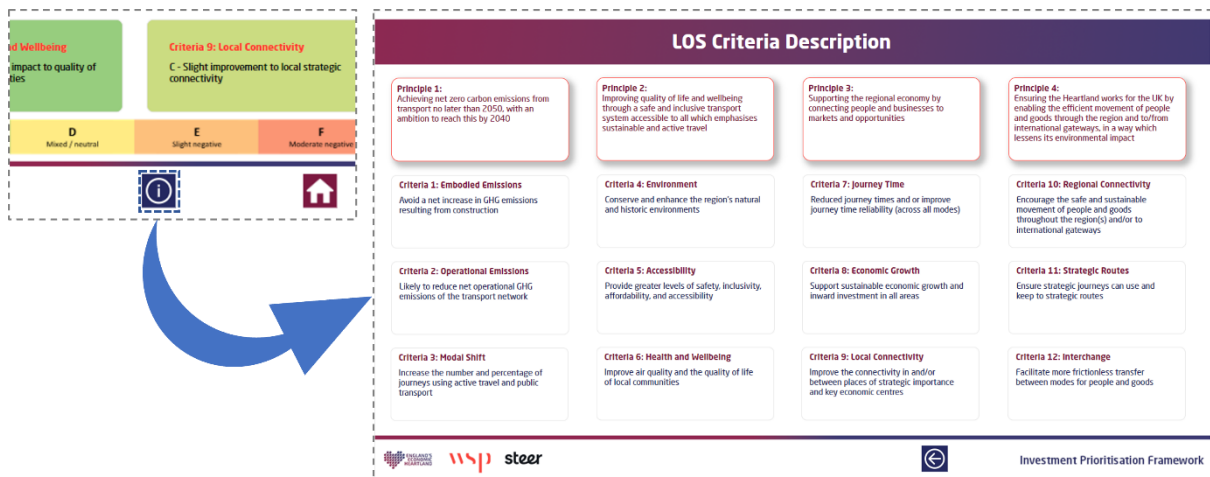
d Wellbeing

impact to quality of ties

Criteria 9: Local Connectivity

C - Slight improvement to local strategic connectivity

| D | E | F |
|---|---|---|
| Mixed / neutral | Slight negative | Moderate negative |

LOS Criteria Description

Principle 1:
Achieving net zero carbon emissions from transport no later than 2050, with an ambition to reach this by 2040

Criteria 1: Embodied Emissions
Avoid a net increase in GHG emissions resulting from construction

Criteria 2: Operational Emissions
Likely to reduce net operational GHG emissions of the transport network

Criteria 3: Modal Shift
Increase the number and percentage of journeys using active travel and public transport

Principle 2:
Improving quality of life and wellbeing through a safe and inclusive transport system accessible to all which emphasises sustainable and active travel

Criteria 4: Environment
Conserve and enhance the region's natural and historic environments

Criteria 5: Accessibility
Provide greater levels of safety, inclusivity, affordability, and accessibility

Criteria 6: Health and Wellbeing
Improve air quality and the quality of life of local communities

Principle 3:
Supporting the regional economy by connecting people and businesses to markets and opportunities

Criteria 7: Journey Time
Reduced journey times and or improve journey time reliability (across all modes)

Criteria 8: Economic Growth
Support sustainable economic growth and inward investment in all areas

Criteria 9: Local Connectivity
Improve the connectivity in and/or between places of strategic importance and key economic centres

Principle 4:
Ensuring the Heartland works for the UK by enabling the efficient movement of people and goods through the region and to/from international gateways, in a way which lessens its environmental impact

Criteria 10: Regional Connectivity
Encourage the safe and sustainable movement of people and goods throughout the region(s) and/or to international gateways

Criteria 11: Strategic Routes
Ensure strategic journeys can use and keep to strategic routes

Criteria 12: Interchange
Facilitate more frictionless transfer between modes for people and goods

ENGLAND'S ECONOMIC HEARTLAND wsp steer

Investment Prioritisation Framework